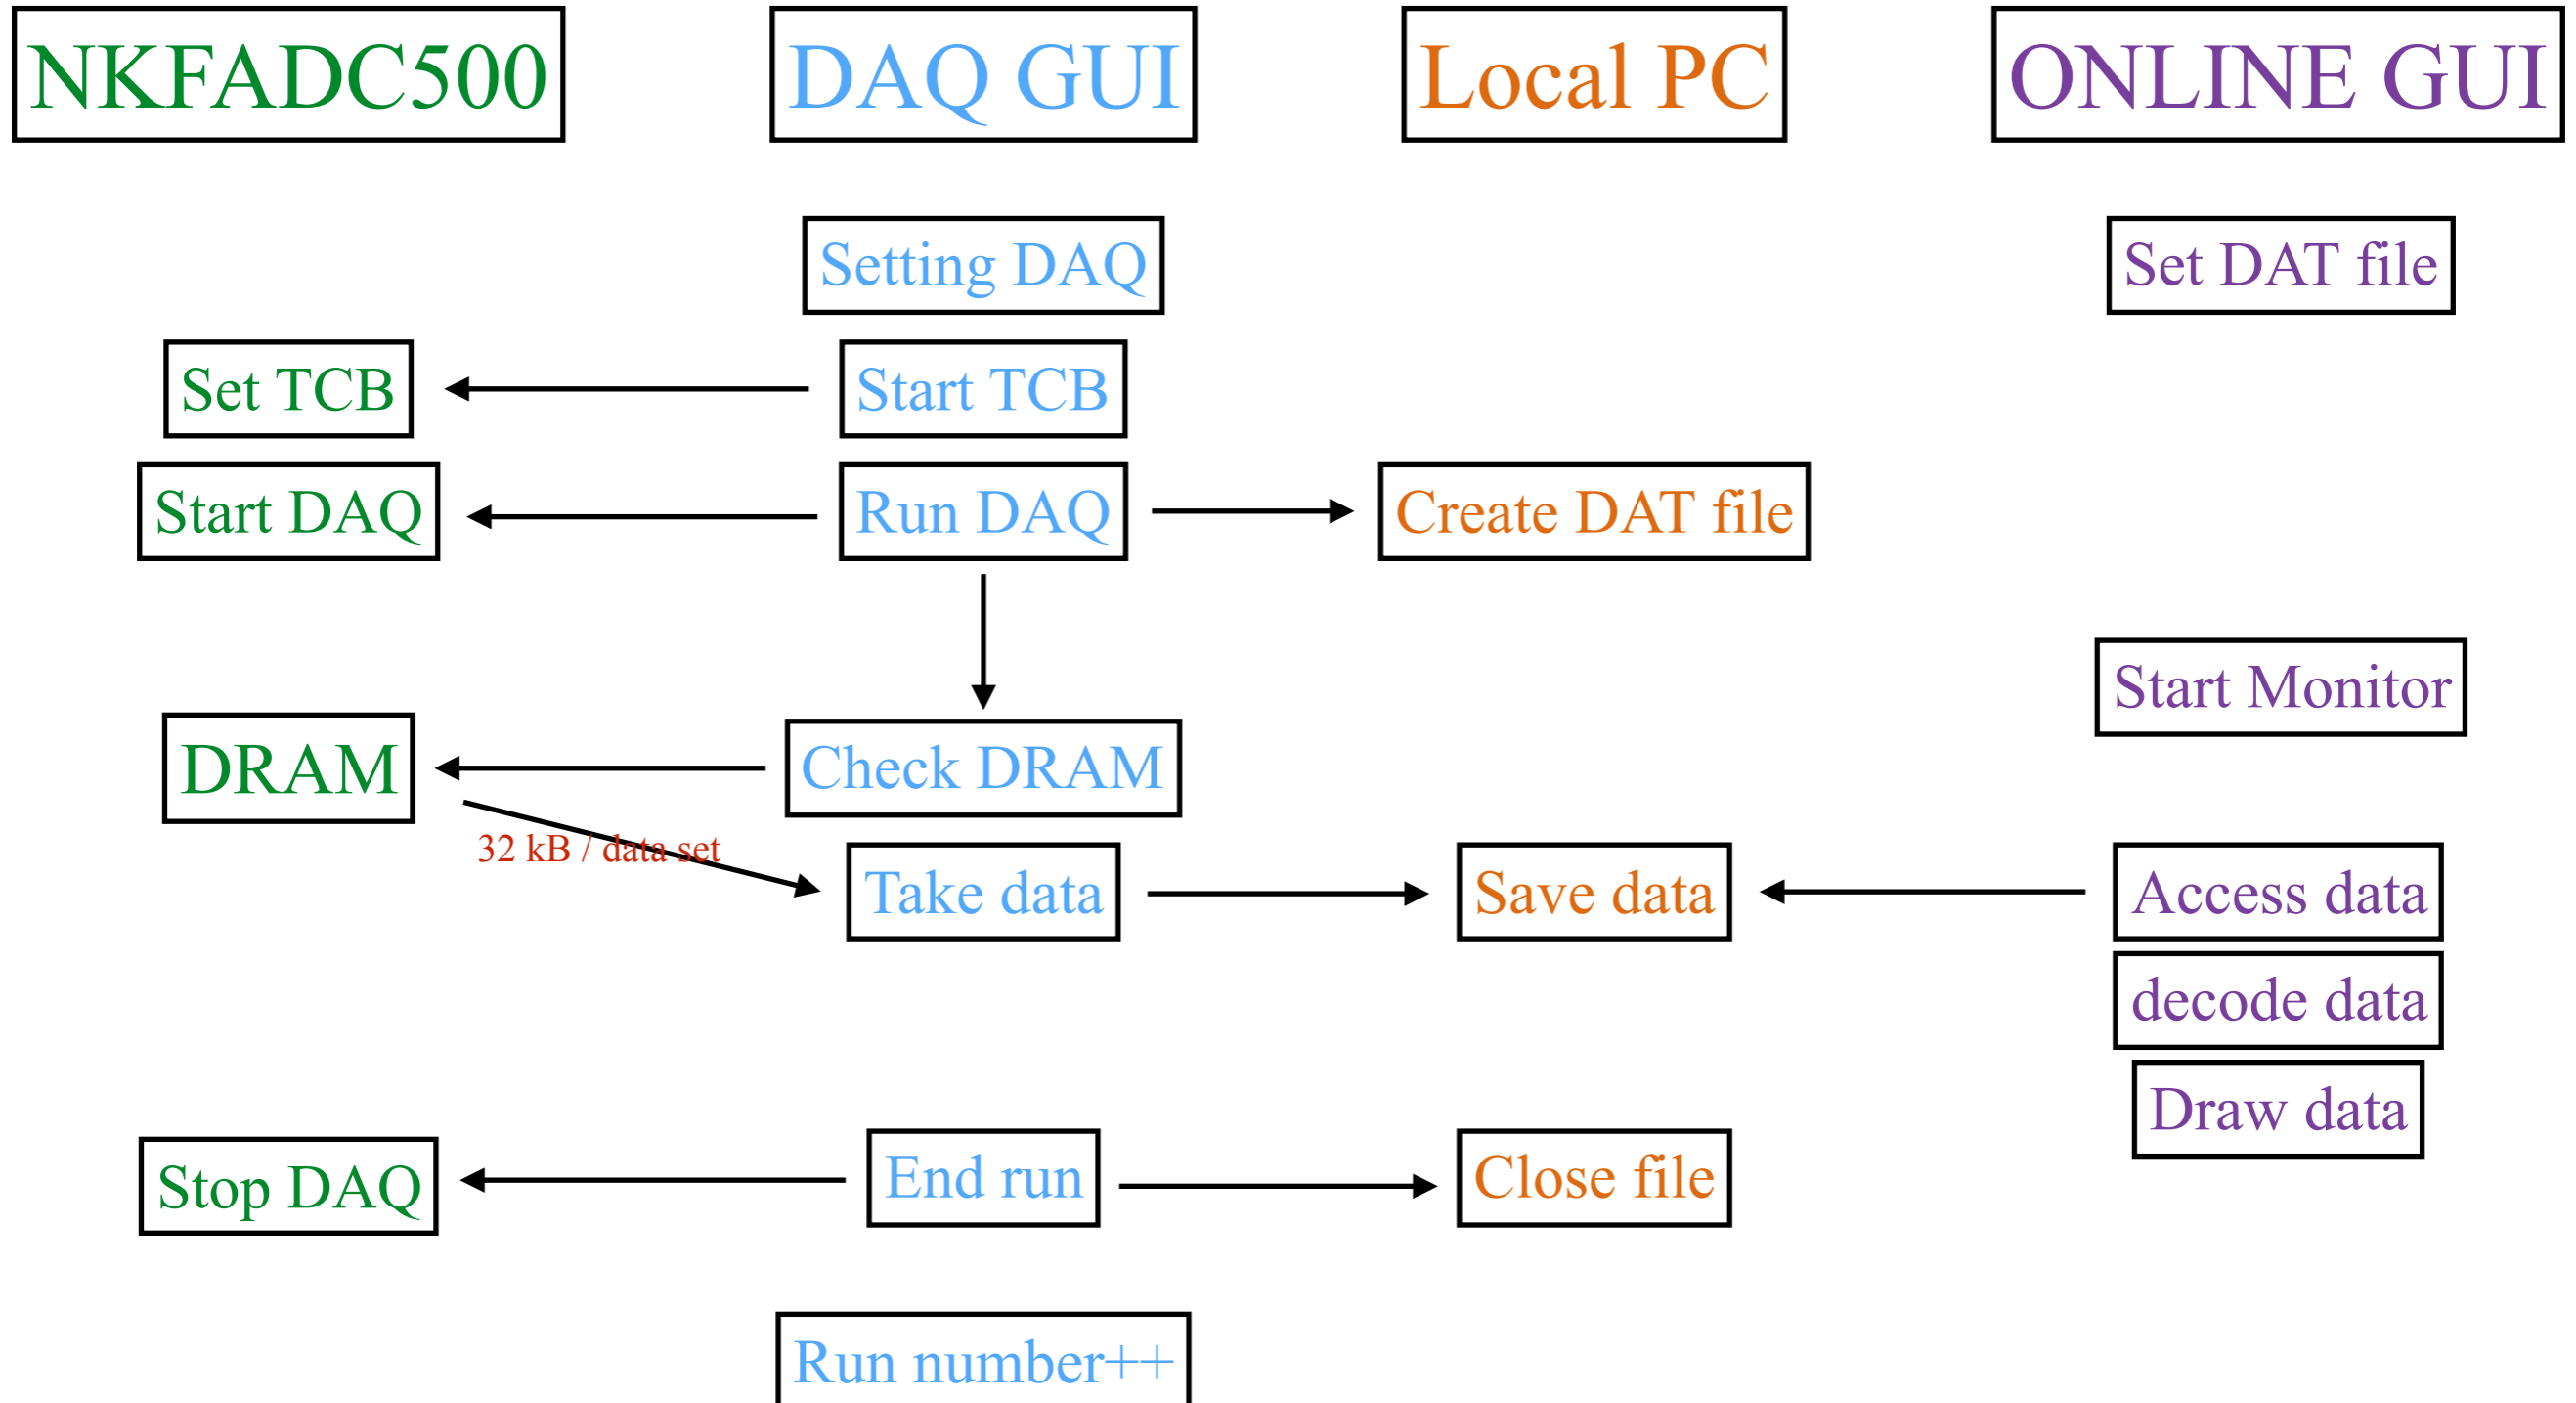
NKFADC500

DAQ GUI

Local PC

ONLINE GUI

Setting DAQ

Set DAT file

Set TCB

Start TCB

Start DAQ

Run DAQ

Create DAT file

Start Monitor

DRAM

Check DRAM

32 kB / data set

Take data

Save data

Access data

decode data

Draw data

Stop DAQ

End run

Close file

Run number++